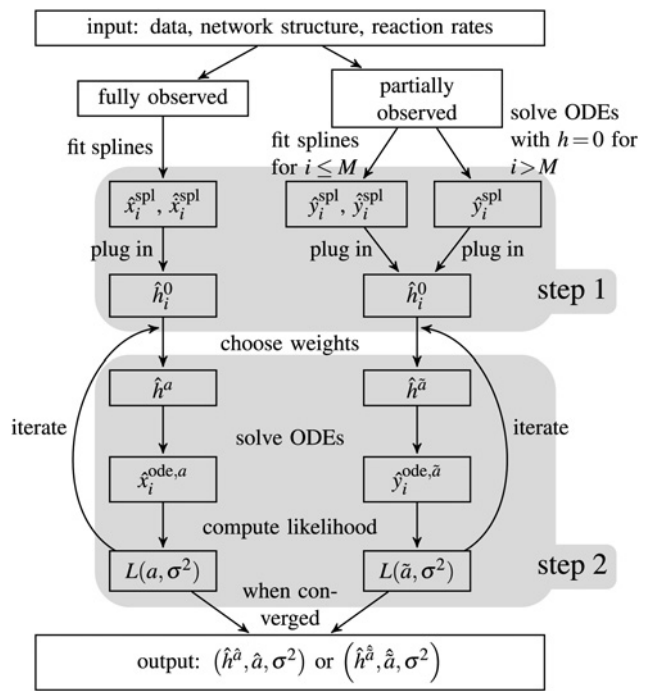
input: data, network structure, reaction rates

fully observed

partially observed

solve ODEs with $h=0$ for $i>M$

fit splines

fit splines for $i \leq M$

$\hat{x}_i^{\text{spl}}, \hat{\dot{x}}_i^{\text{spl}}$

$\hat{y}_i^{\text{spl}}, \hat{\dot{y}}_i^{\text{spl}}$

$\hat{y}_i^{\text{spl}}$

plug in

plug in

plug in

$\hat{h}_i^0$

$\hat{h}_i^0$

step 1

choose weights

$\hat{h}^a$

$\hat{h}^{\tilde{a}}$

iterate

solve ODEs

iterate

$\hat{x}_i^{\text{ode},a}$

$\hat{y}_i^{\text{ode},\tilde{a}}$

compute likelihood

$L(a,\sigma^2)$

$L(\tilde{a},\sigma^2)$

step 2

when converged

output: $(\hat{h}^{\hat{a}}, \hat{a}, \sigma^2)$ or $(\hat{h}^{\hat{\tilde{a}}}, \hat{\tilde{a}}, \sigma^2)$